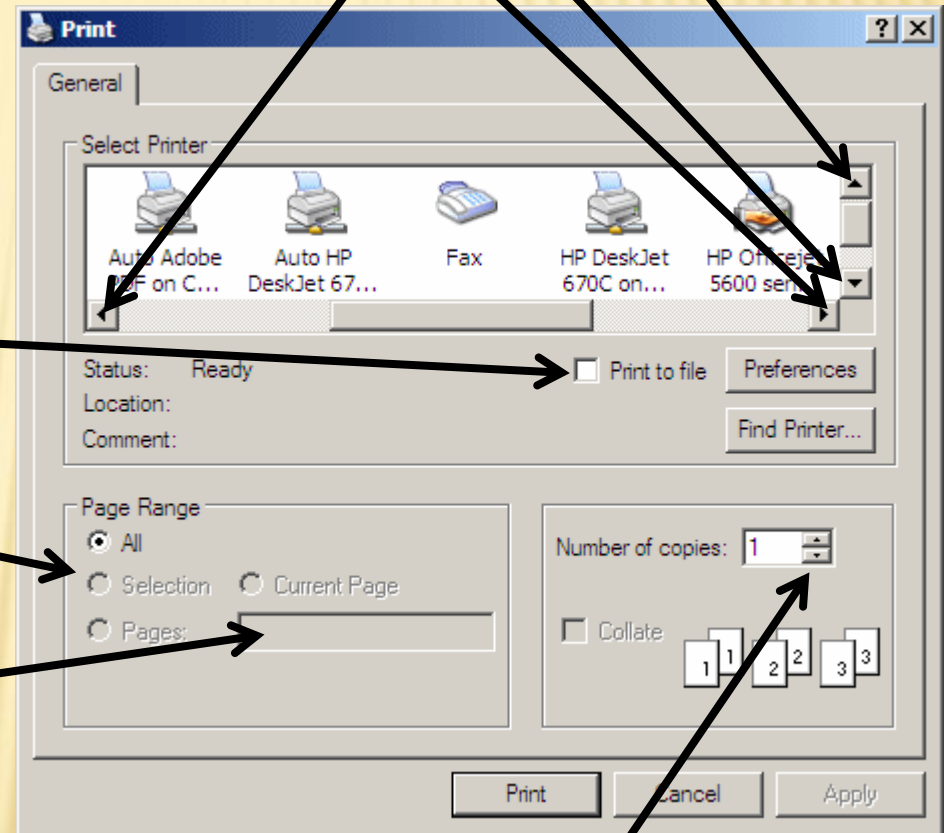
Print

?

X

General

Select Printer

Auto Adobe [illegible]F on C...

Auto HP DeskJet 67...

Fax

HP DeskJet 670C on...

HP Off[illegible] 5600 se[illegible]

Status: Ready

Location:

Comment:

Print to file

Preferences

Find Printer...

Page Range

All

Selection

Current Page

Pages:

Number of copies: 1

Collate

1 1 2 2 3 3

Print

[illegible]ancel

Apply